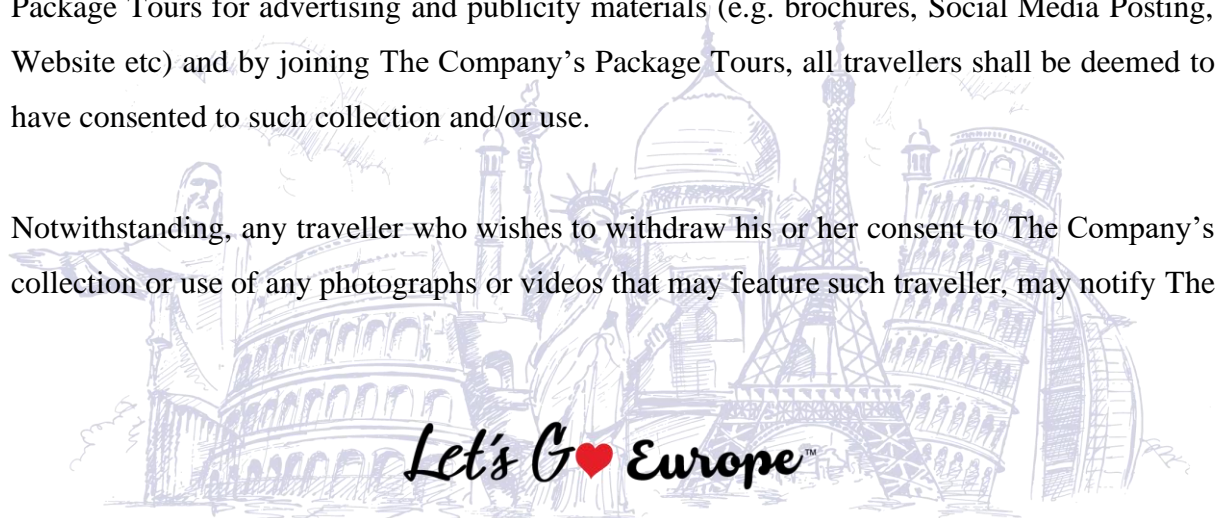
Package Tours for advertising and publicity materials (e.g. brochures, Social Media Posting, Website etc) and by joining The Company's Package Tours, all travellers shall be deemed to have consented to such collection and/or use.

Notwithstanding, any traveller who wishes to withdraw his or her consent to The Company's collection or use of any photographs or videos that may feature such traveller, may notify The

Let's Go Europe™